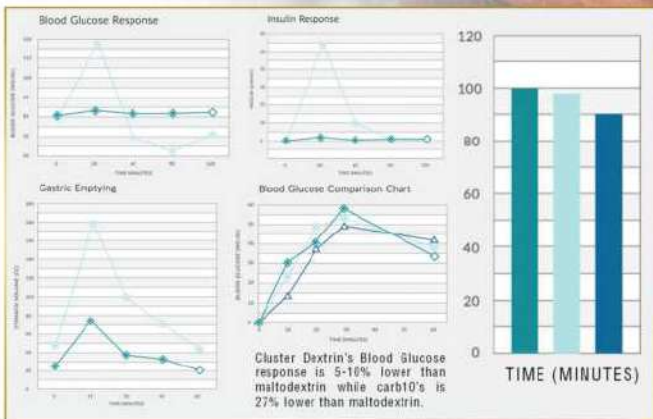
Blood Glucose Response

Insulin Response

Gastric Emptying

Blood Glucose Comparison Chart

Cluster Dextrin's Blood Glucose response is 5-10% lower than maltodextrin while carb10's is 27% lower than maltodextrin.

120
100
80
60
40
20
0

TIME (MINUTES)